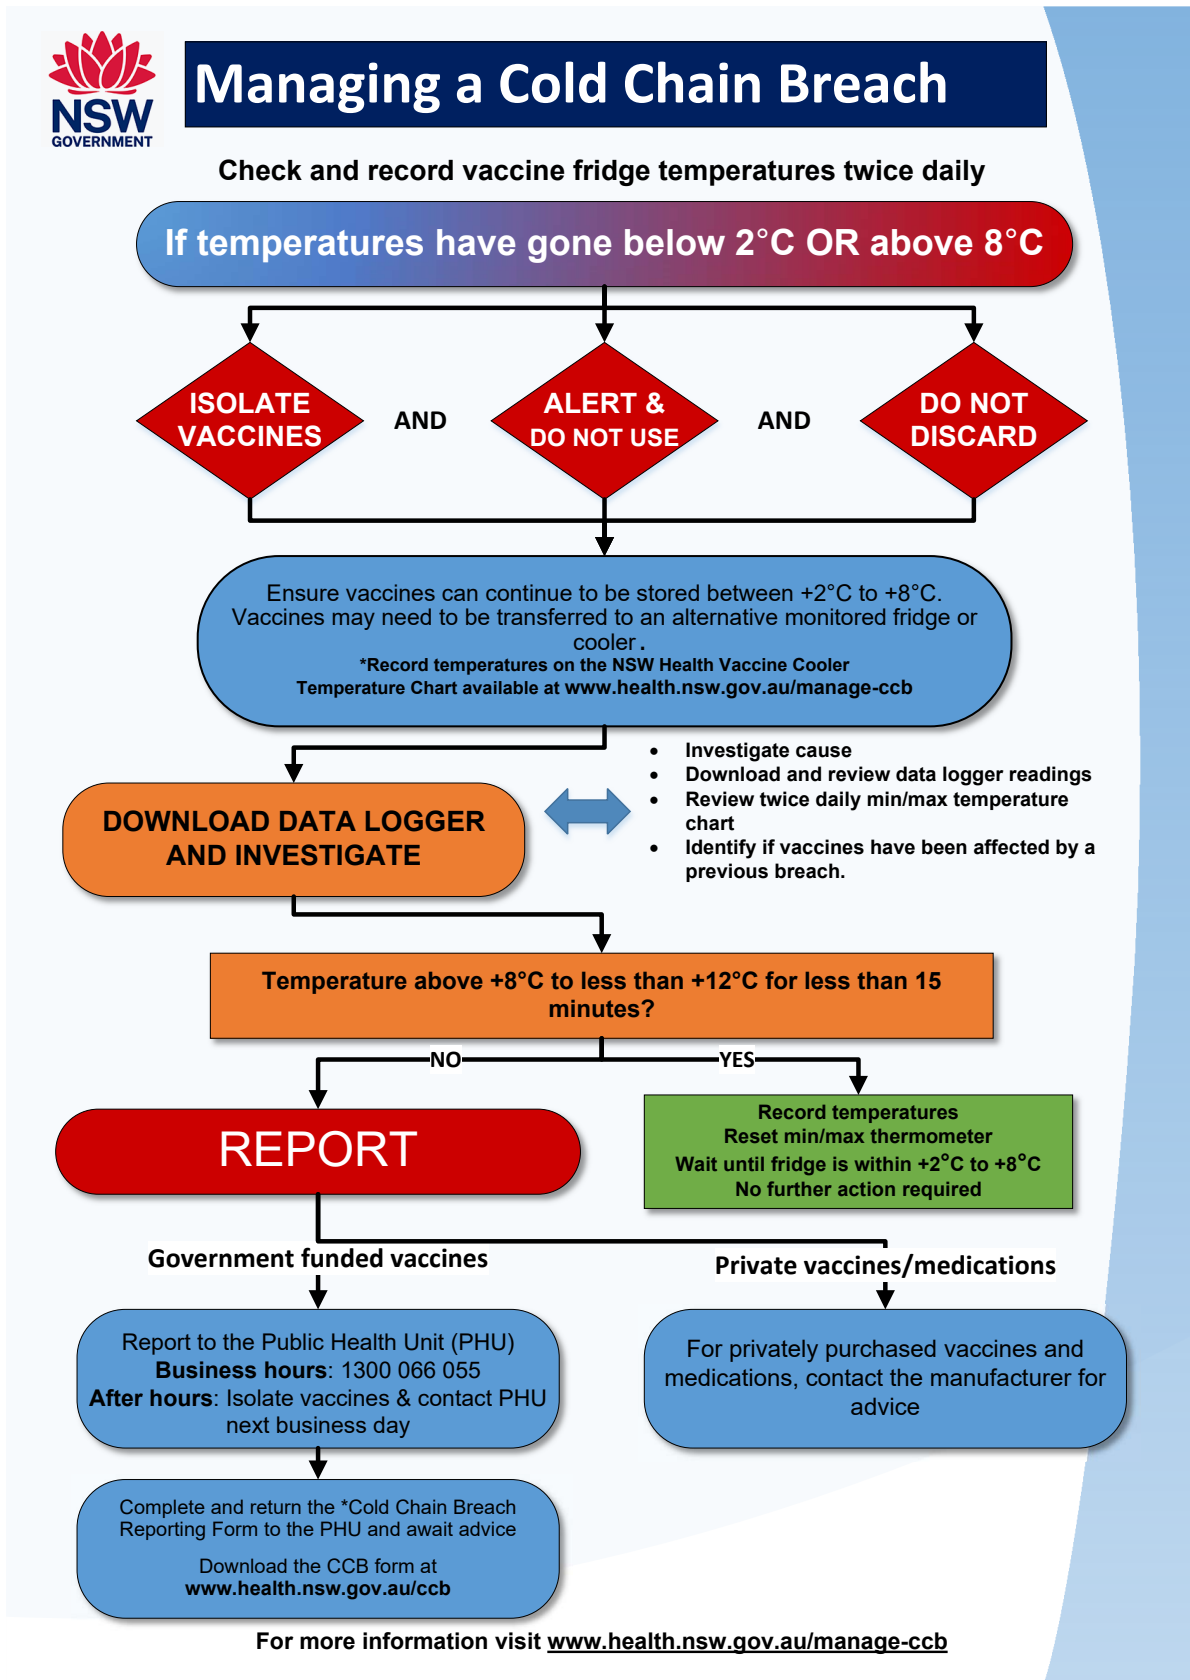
NSW GOVERNMENT

Managing a Cold Chain Breach

Check and record vaccine fridge temperatures twice daily

If temperatures have gone below 2°C OR above 8°C

ISOLATE VACCINES

AND

ALERT & DO NOT USE

AND

DO NOT DISCARD

Ensure vaccines can continue to be stored between +2°C to +8°C. Vaccines may need to be transferred to an alternative monitored fridge or cooler.
*Record temperatures on the NSW Health Vaccine Cooler Temperature Chart available at www.health.nsw.gov.au/manage-ccb

DOWNLOAD DATA LOGGER AND INVESTIGATE

- Investigate cause
- Download and review data logger readings
- Review twice daily min/max temperature chart
- Identify if vaccines have been affected by a previous breach.

Temperature above +8°C to less than +12°C for less than 15 minutes?

NO

YES

REPORT

Record temperatures
Reset min/max thermometer
Wait until fridge is within +2°C to +8°C
No further action required

Government funded vaccines

Private vaccines/medications

Report to the Public Health Unit (PHU)
Business hours: 1300 066 055
After hours: Isolate vaccines & contact PHU next business day

For privately purchased vaccines and medications, contact the manufacturer for advice

Complete and return the *Cold Chain Breach Reporting Form to the PHU and await advice

Download the CCB form at www.health.nsw.gov.au/ccb

For more information visit www.health.nsw.gov.au/manage-ccb